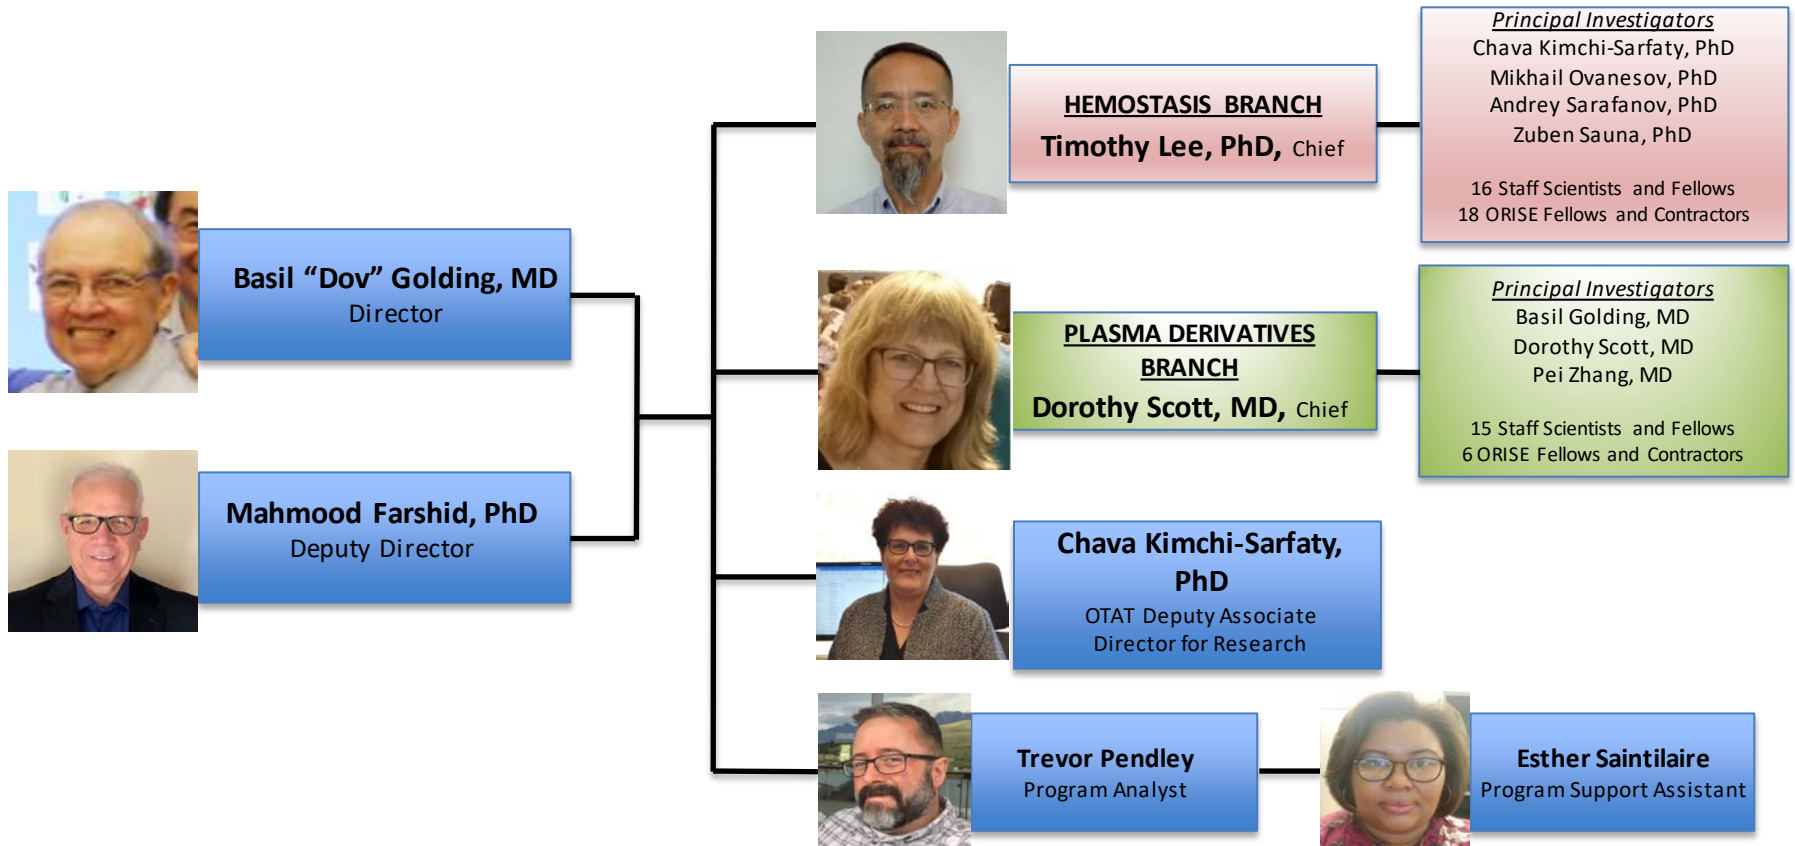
Basil “Dov” Golding, MD
Director

Mahmood Farshid, PhD
Deputy Director

HEMOSTASIS BRANCH
Timothy Lee, PhD, Chief

Principal Investigators
Chava Kimchi-Sarfaty, PhD
Mikhail Ovanesov, PhD
Andrey Sarafanov, PhD
Zuben Sauna, PhD

16 Staff Scientists and Fellows
18 ORISE Fellows and Contractors

PLASMA DERIVATIVES BRANCH
Dorothy Scott, MD, Chief

Principal Investigators
Basil Golding, MD
Dorothy Scott, MD
Pei Zhang, MD

15 Staff Scientists and Fellows
6 ORISE Fellows and Contractors

Chava Kimchi-Sarfaty, PhD
OTAT Deputy Associate Director for Research

Trevor Pendley
Program Analyst

Esther Saintilaire
Program Support Assistant